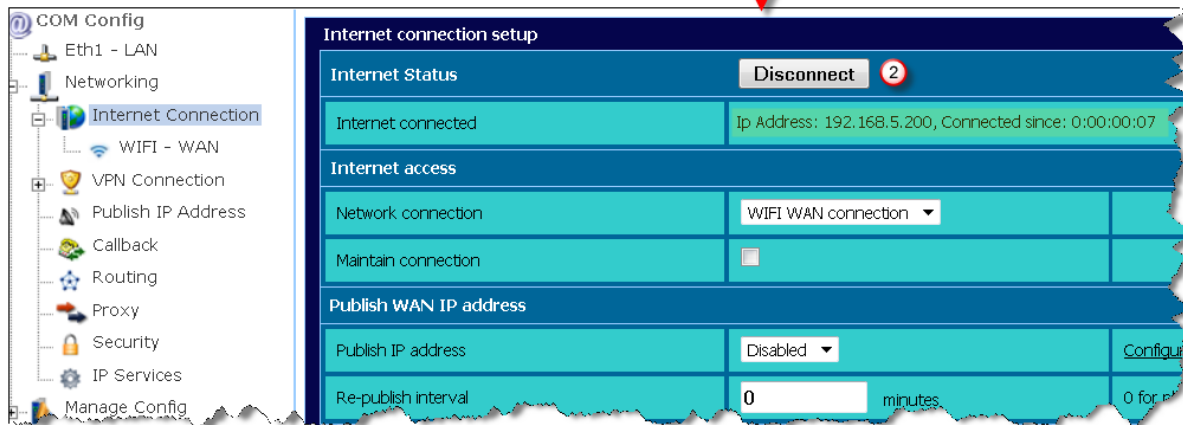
COM Config
Eth1 - LAN
Networking
Internet Connection
WIFI - WAN
VPN Connection
Publish IP Address
Callback
Routing
Proxy
Security
IP Services
Manage Config

Internet connection setup

| Internet Status | Disconnect 2 | |
|---|---|---|
| Internet connected | Ip Address: 192.168.5.200, Connected since: 0:00:00:07 | |
| Internet access | | |
| Network connection | WIFI WAN connection | |
| Maintain connection | | |
| Publish WAN IP address | | |
| Publish IP address | Disabled | Configu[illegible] |
| Re-publish interval | 0 minutes | 0 for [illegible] |